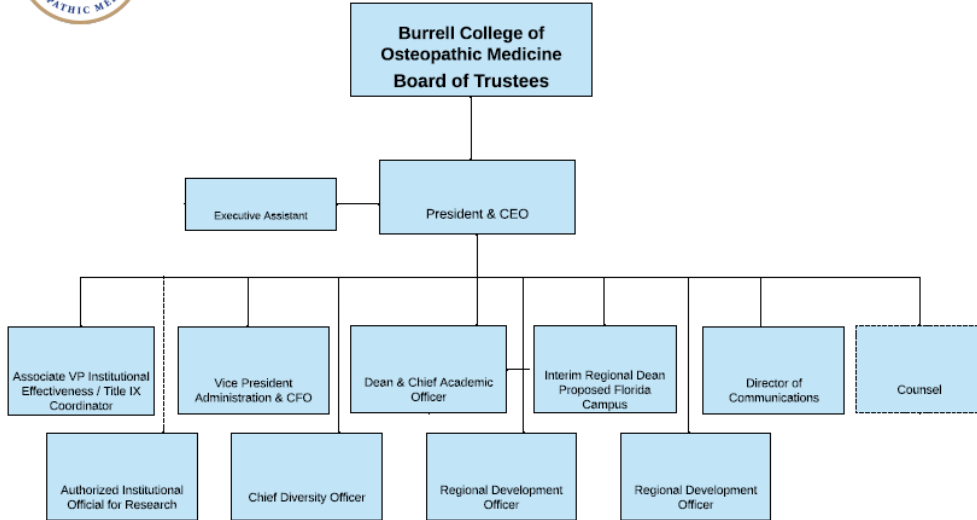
ATHIC ME

Burrell College of Osteopathic Medicine Board of Trustees

Executive Assistant

President & CEO

Associate VP Institutional Effectiveness / Title IX Coordinator

Vice President Administration & CFO

Dean & Chief Academic Officer

Interim Regional Dean Proposed Florida Campus

Director of Communications

Counsel

Authorized Institutional Official for Research

Chief Diversity Officer

Regional Development Officer

Regional Development Officer